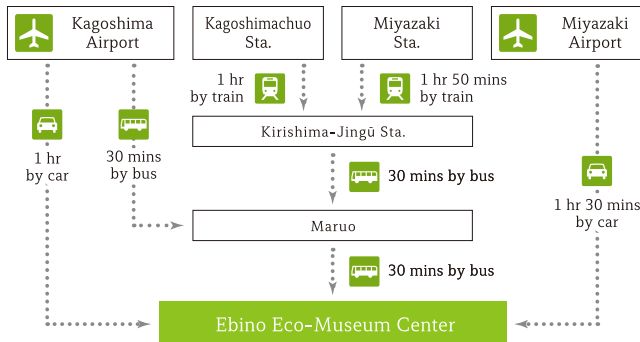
Kagoshima Airport

Kagoshimachuo Sta.

Miyazaki Sta.

Miyazaki Airport

1 hr by train

1 hr 50 mins by train

1 hr by car

30 mins by bus

Kirishima-Jingū Sta.

30 mins by bus

1 hr 30 mins by car

Maruo

30 mins by bus

Ebino Eco-Museum Center